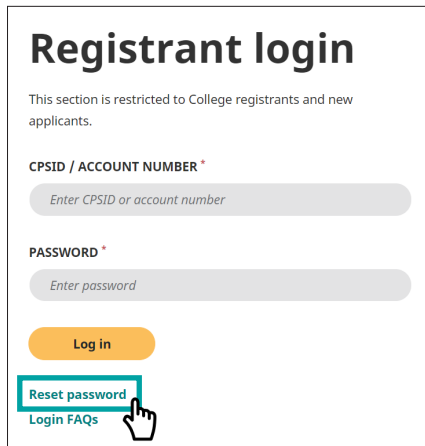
Registrant login

This section is restricted to College registrants and new applicants.

CPSID / ACCOUNT NUMBER *

Enter CPSID or account number

PASSWORD *

Enter password

Log in

Reset password
Login FAQs